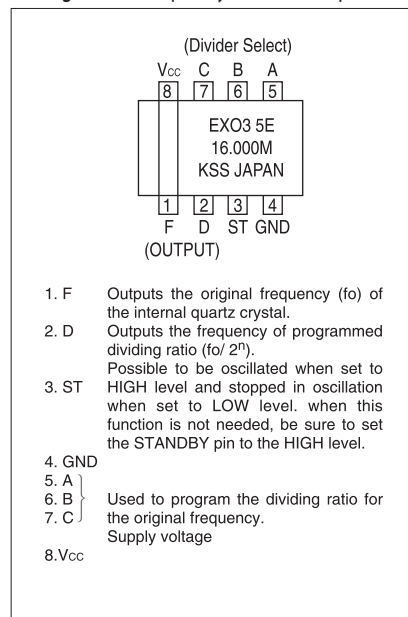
(Divider Select)
Vcc C B A
8 7 6 5

EXO3 5E
16.000M
KSS JAPAN

1 2 3 4
F D ST GND
(OUTPUT)

1. F Outputs the original frequency (fo) of the internal quartz crystal.
2. D Outputs the frequency of programmed dividing ratio (fo/ $2^n$).
3. ST Possible to be oscillated when set to HIGH level and stopped in oscillation when set to LOW level. when this function is not needed, be sure to set the STANDBY pin to the HIGH level.
4. GND
5. A
6. B
7. C Used to program the dividing ratio for the original frequency.
8.Vcc Supply voltage